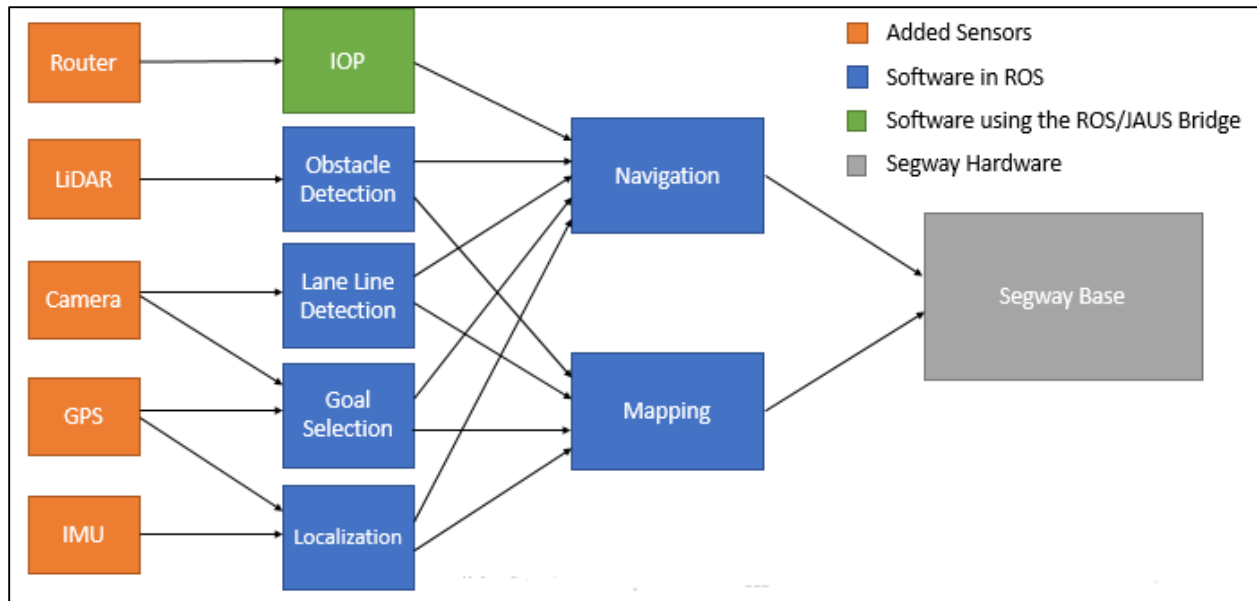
Router
LiDAR
Camera
GPS
IMU

IOP
Obstacle Detection
Lane Line Detection
Goal Selection
Localization

Navigation
Mapping

Segway Base

Added Sensors
Software in ROS
Software using the ROS/JAUS Bridge
Segway Hardware